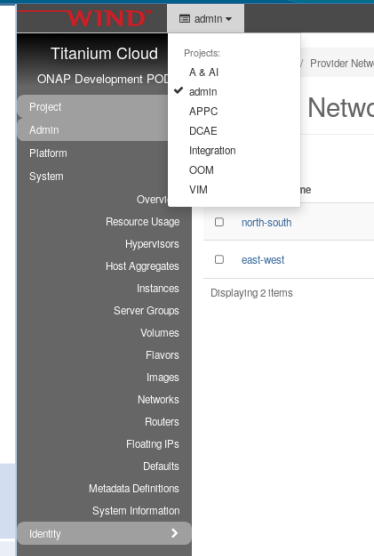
WIND

admin ▾

Titanium Cloud
ONAP Development POD

Project
Admin
Platform
System
Overvi
Resource Usage
Hypervisors
Host Aggregates
Instances
Server Groups
Volumes
Flavors
Images
Networks
Routers
Floating IPs
Defaults
Metadata Definitions
System Information
Identity

Projects:
A & AI
✓ admin
APPC
DCAE
Integration
OOM
VIM

/ Provider Netw

Netwo

ne

north-south

east-west

Displaying 2 items